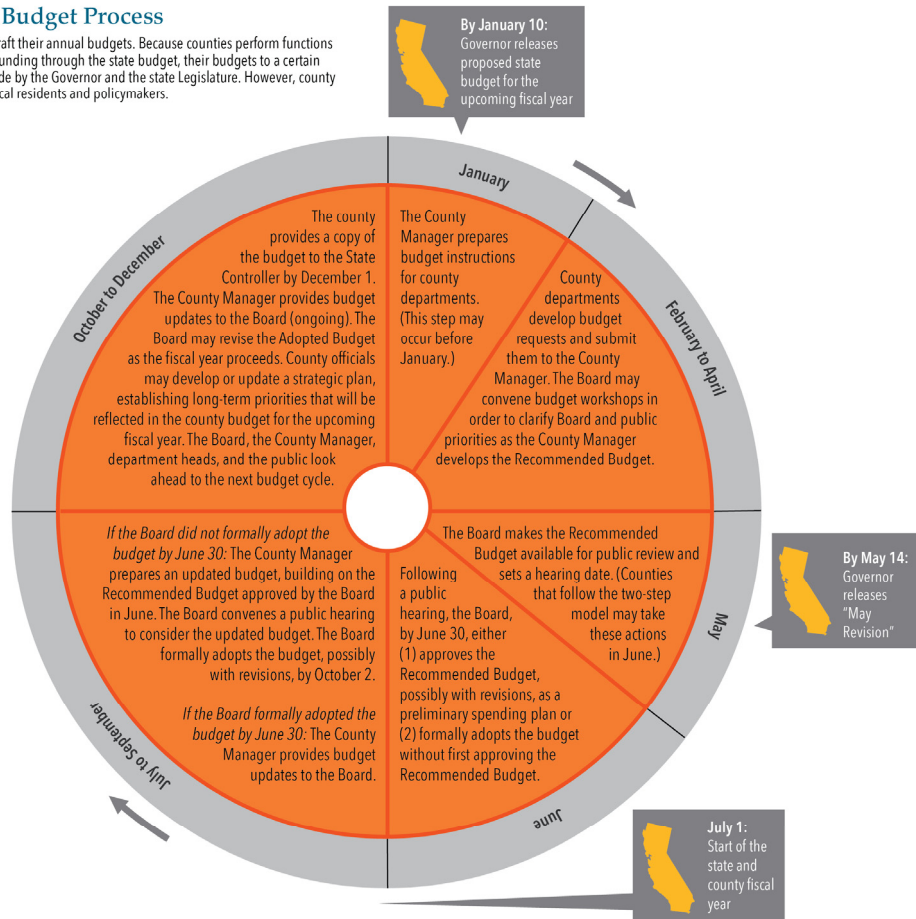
Budget Process

raft their annual budgets. Because counties perform functions unding through the state budget, their budgets to a certain de by the Governor and the state Legislature. However, county cal residents and policymakers.

By January 10: Governor releases proposed state budget for the upcoming fiscal year

January

February to April

May

June

July to September

October to December

The County Manager prepares budget instructions for county departments. (This step may occur before January.)

County departments develop budget requests and submit them to the County Manager. The Board may convene budget workshops in order to clarify Board and public priorities as the County Manager develops the Recommended Budget.

The Board makes the Recommended Budget available for public review and sets a hearing date. (Counties that follow the two-step model may take these actions in June.)

Following a public hearing, the Board, by June 30, either (1) approves the Recommended Budget, possibly with revisions, as a preliminary spending plan or (2) formally adopts the budget without first approving the Recommended Budget.

If the Board did not formally adopt the budget by June 30: The County Manager prepares an updated budget, building on the Recommended Budget approved by the Board in June. The Board convenes a public hearing to consider the updated budget. The Board formally adopts the budget, possibly with revisions, by October 2.

If the Board formally adopted the budget by June 30: The County Manager provides budget updates to the Board.

The county provides a copy of the budget to the State Controller by December 1. The County Manager provides budget updates to the Board (ongoing). The Board may revise the Adopted Budget as the fiscal year proceeds. County officials may develop or update a strategic plan, establishing long-term priorities that will be reflected in the county budget for the upcoming fiscal year. The Board, the County Manager, department heads, and the public look ahead to the next budget cycle.

By May 14: Governor releases "May Revision"

July 1: Start of the state and county fiscal year